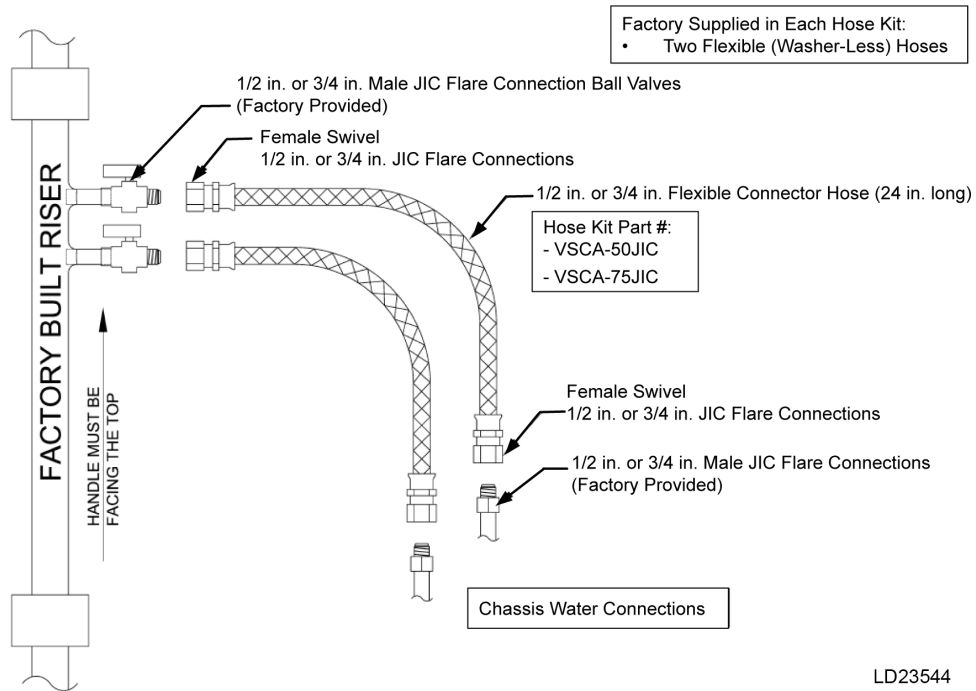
Factory Supplied in Each Hose Kit:
• Two Flexible (Washer-Less) Hoses

1/2 in. or 3/4 in. Male JIC Flare Connection Ball Valves (Factory Provided)

Female Swivel
1/2 in. or 3/4 in. JIC Flare Connections

1/2 in. or 3/4 in. Flexible Connector Hose (24 in. long)

Hose Kit Part #:
- VSCA-50JIC
- VSCA-75JIC

FACTORY BUILT RISER

HANDLE MUST BE FACING THE TOP

Female Swivel
1/2 in. or 3/4 in. JIC Flare Connections

1/2 in. or 3/4 in. Male JIC Flare Connections (Factory Provided)

Chassis Water Connections

LD23544